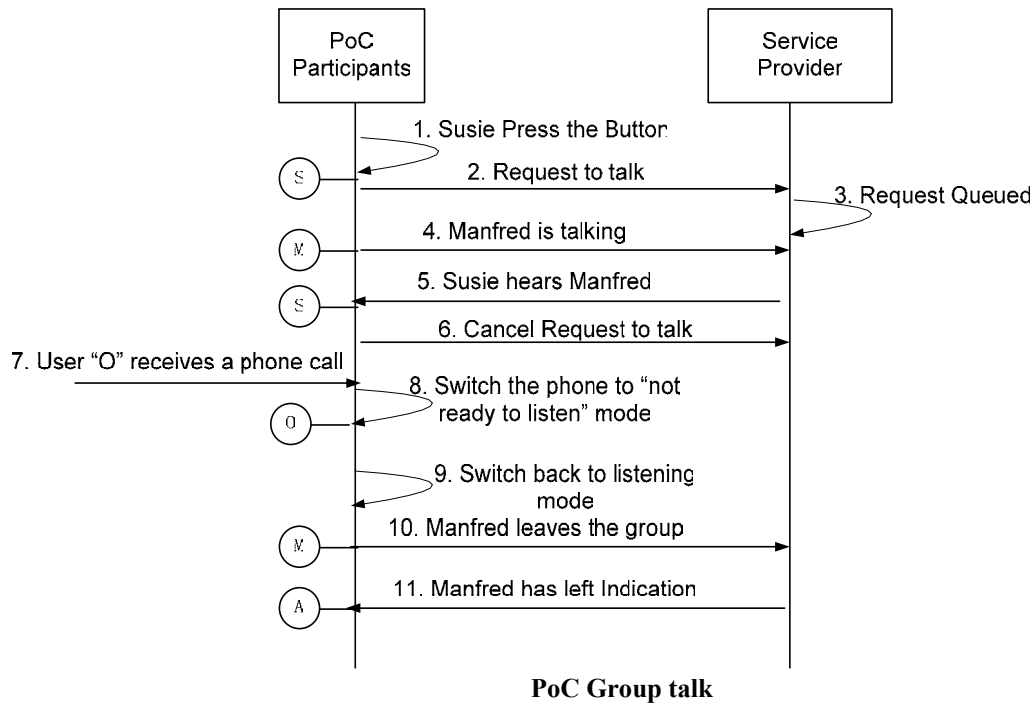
PoC Participants

Service Provider

1. Susie Press the Button

S

2. Request to talk

3. Request Queued

M

4. Manfred is talking

S

5. Susie hears Manfred

6. Cancel Request to talk

7. User "O" receives a phone call

8. Switch the phone to "not ready to listen" mode

O

9. Switch back to listening mode

M

10. Manfred leaves the group

A

11. Manfred has left Indication

PoC Group talk